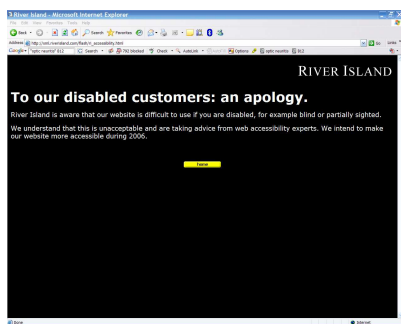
River Island - Microsoft Internet Explorer

File Edit View Favorites Tools Help

Back Search Favorites

Address http://web.riverisland.com/flash/ri_accessibility.html

Go Links

Google "optic neuritis" 812 Search 782 blocked Check AutoLink Options optic neuritis 812

RIVER ISLAND

To our disabled customers: an apology.

River Island is aware that our website is difficult to use if you are disabled, for example blind or partially sighted.

We understand that this is unacceptable and are taking advice from web accessibility experts. We intend to make our website more accessible during 2006.

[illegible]

Done

Internet